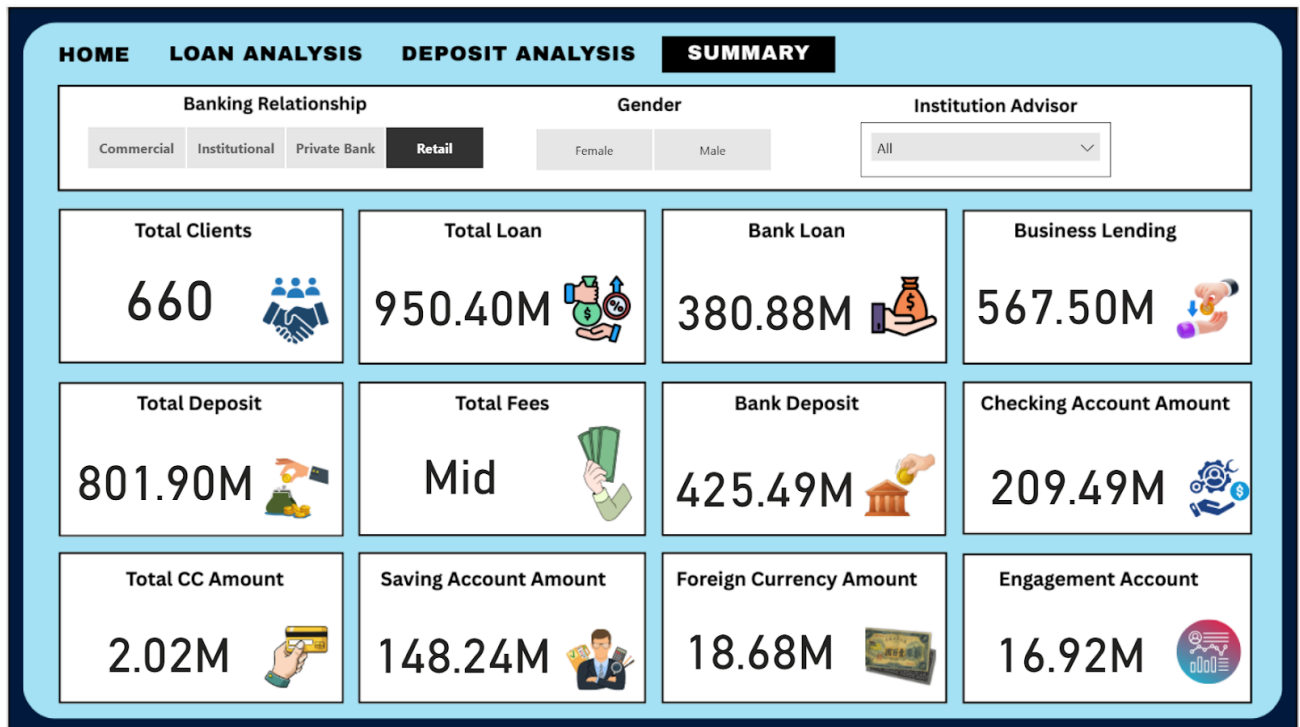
HOME LOAN ANALYSIS DEPOSIT ANALYSIS SUMMARY

Banking Relationship
Commercial Institutional Private Bank Retail

Gender
Female Male

Institution Advisor
All

Total Clients
660

Total Loan
950.40M

Bank Loan
380.88M

Business Lending
567.50M

Total Deposit
801.90M

Total Fees
Mid

Bank Deposit
425.49M

Checking Account Amount
209.49M

Total CC Amount
2.02M

Saving Account Amount
148.24M

Foreign Currency Amount
18.68M

Engagement Account
16.92M